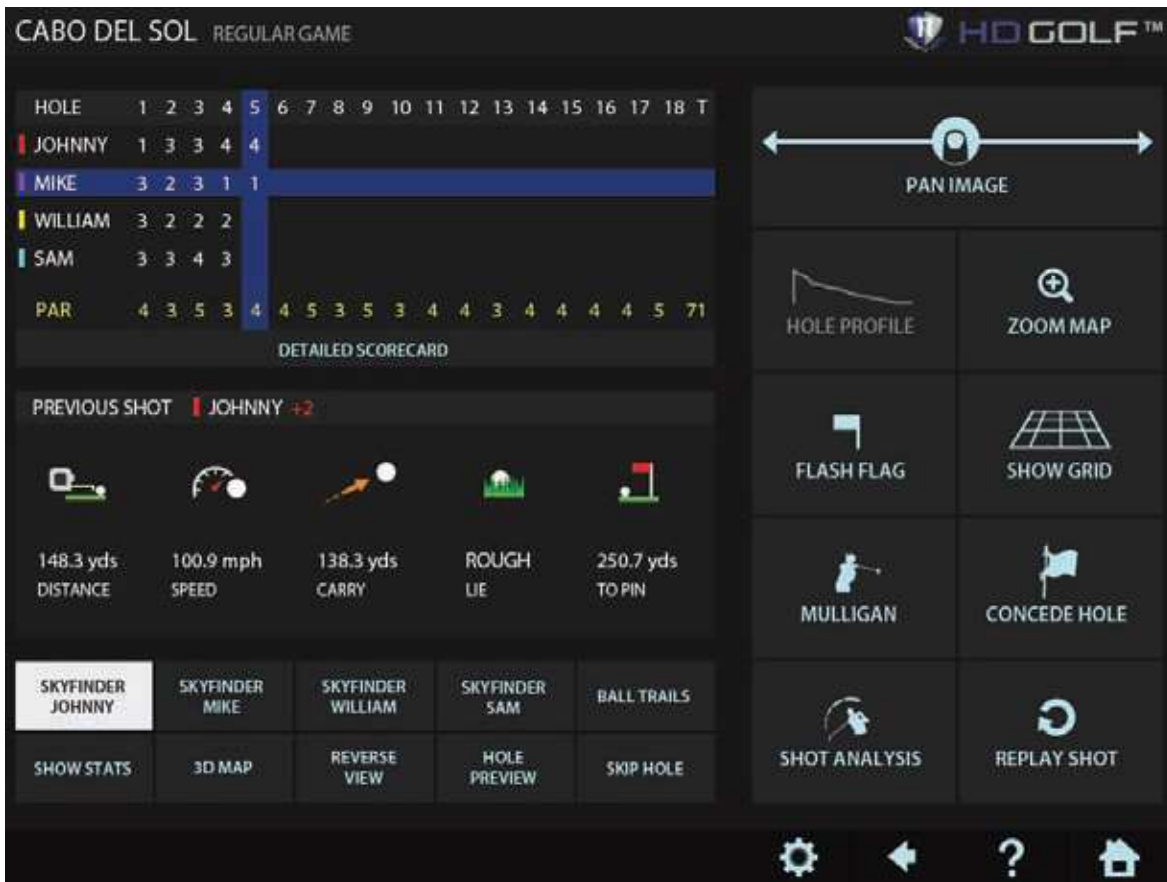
CABO DEL SOL REGULAR GAME

HDGOLF™

| HOLE | 1 | 2 | 3 | 4 | 5 | 6 | 7 | 8 | 9 | 10 | 11 | 12 | 13 | 14 | 15 | 16 | 17 | 18 | T |
|---|---|---|---|---|---|---|---|---|---|---|---|---|---|---|---|---|---|---|---|
| JOHNNY | 1 | 3 | 3 | 4 | 4 | | | | | | | | | | | | | | |
| MIKE | 3 | 2 | 3 | 1 | 1 | | | | | | | | | | | | | | |
| WILLIAM | 3 | 2 | 2 | 2 | | | | | | | | | | | | | | | |
| SAM | 3 | 3 | 4 | 3 | | | | | | | | | | | | | | | |
| PAR | 4 | 3 | 5 | 3 | 4 | 4 | 5 | 3 | 5 | 3 | 4 | 4 | 3 | 4 | 4 | 4 | 4 | 5 | 71 |

DETAILED SCORECARD

PREVIOUS SHOT JOHNNY +2

148.3 yds DISTANCE
100.9 mph SPEED
138.3 yds CARRY
ROUGH LIE
250.7 yds TO PIN

SKYFINDER JOHNNY
SKYFINDER MIKE
SKYFINDER WILLIAM
SKYFINDER SAM
BALL TRAILS
SHOW STATS
3D MAP
REVERSE VIEW
HOLE PREVIEW
SKIP HOLE

PAN IMAGE
HOLE PROFILE
ZOOM MAP
FLASH FLAG
SHOW GRID
MULLIGAN
CONCEDE HOLE
SHOT ANALYSIS
REPLAY SHOT

?